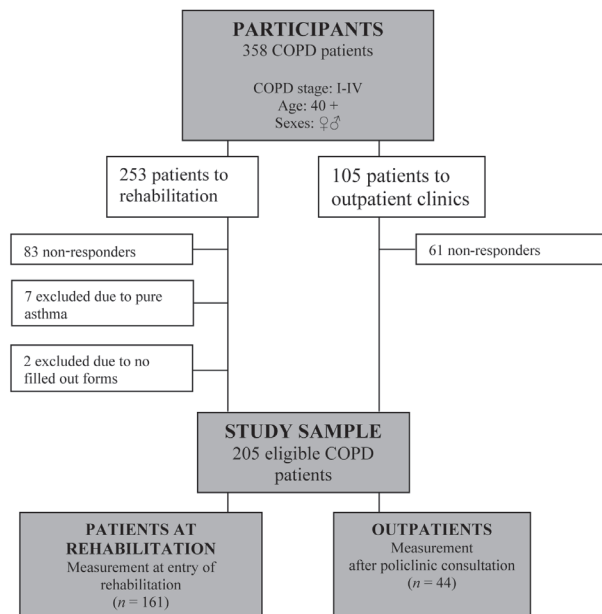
PARTICIPANTS
358 COPD patients

COPD stage: I-IV
Age: 40 +
Sexes: ♀♂

253 patients to rehabilitation

105 patients to outpatient clinics

83 non-responders

61 non-responders

7 excluded due to pure asthma

2 excluded due to no filled out forms

STUDY SAMPLE
205 eligible COPD patients

PATIENTS AT REHABILITATION
Measurement at entry of rehabilitation
($n = 161$)

OUTPATIENTS
Measurement after policlinic consultation
($n = 44$)